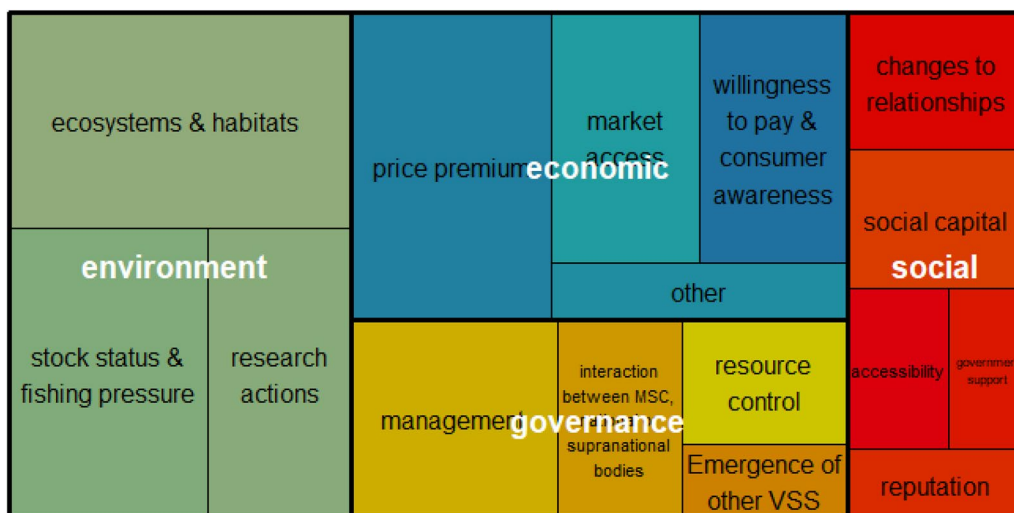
ecosystems & habitats

environment

stock status & fishing pressure

research actions

price premium

economic

market access

willingness to pay & consumer awareness

other

management

governance

interaction between MSC, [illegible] supranational bodies

resource control

Emergence of other VSS

changes to relationships

social capital

social

accessibility

governmen support

reputation